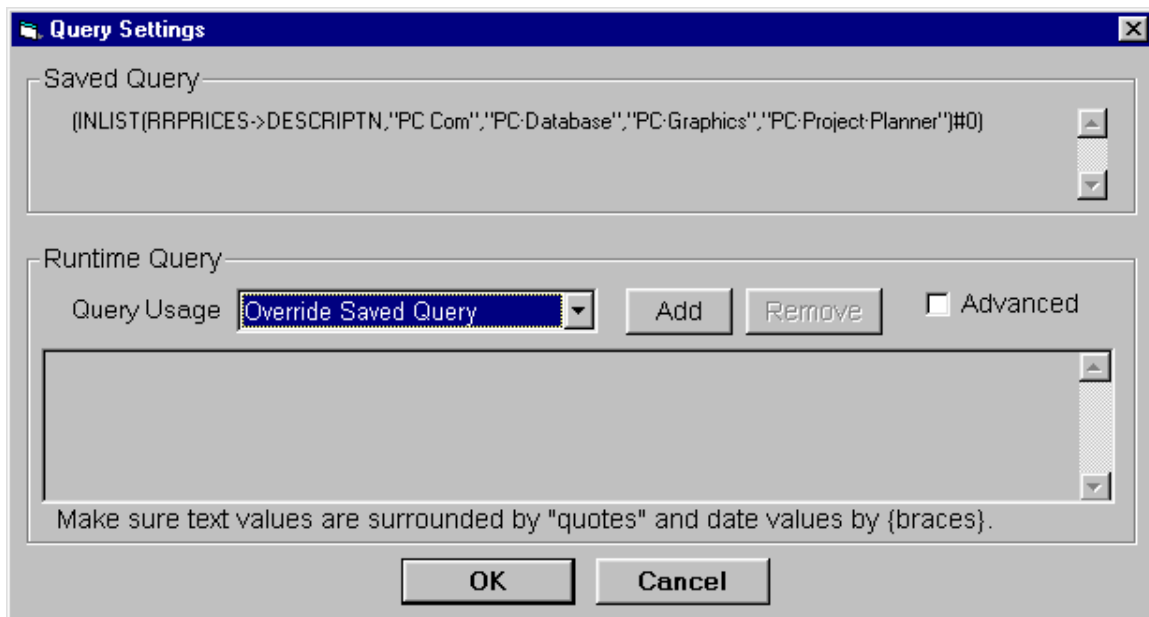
Query Settings

Saved Query

(INLIST(RRPRICES->DESCRIPTN,"PC Com","PC·Database","PC·Graphics","PC·Project·Planner")#0)

Runtime Query

Query Usage Override Saved Query

Add

Remove

Advanced

Make sure text values are surrounded by "quotes" and date values by {braces}.

OK

Cancel